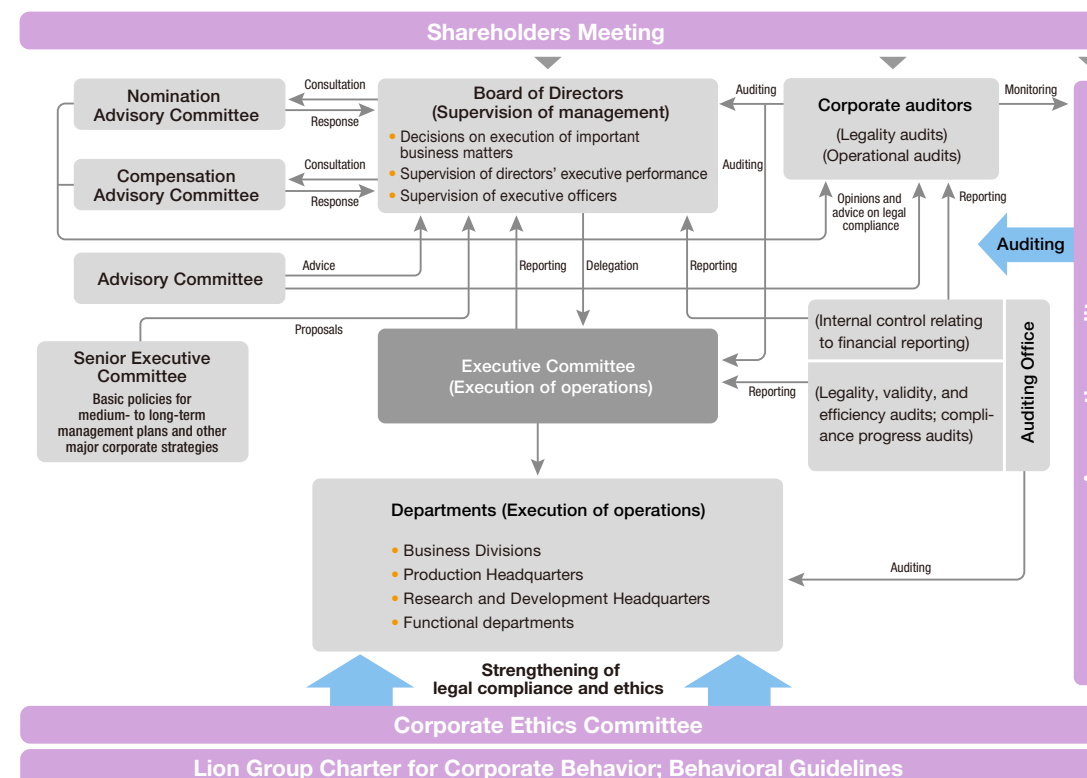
Shareholders Meeting

Nomination Advisory Committee

Consultation

Response

Compensation Advisory Committee

Consultation

Response

Board of Directors
(Supervision of management)

• Decisions on execution of important business matters
• Supervision of directors' executive performance
• Supervision of executive officers

Auditing

Auditing

Corporate auditors
(Legality audits)
(Operational audits)

Monitoring

Opinions and advice on legal compliance

Reporting

Auditing

Advisory Committee

Advice

Reporting

Delegation

Reporting

Proposals

Senior Executive Committee
Basic policies for medium- to long-term management plans and other major corporate strategies

Executive Committee
(Execution of operations)

Reporting

(Internal control relating to financial reporting)

(Legality, validity, and efficiency audits; compliance progress audits)

Auditing Office

Departments (Execution of operations)

• Business Divisions
• Production Headquarters
• Research and Development Headquarters
• Functional departments

Auditing

Strengthening of legal compliance and ethics

Corporate Ethics Committee

Lion Group Charter for Corporate Behavior; Behavioral Guidelines